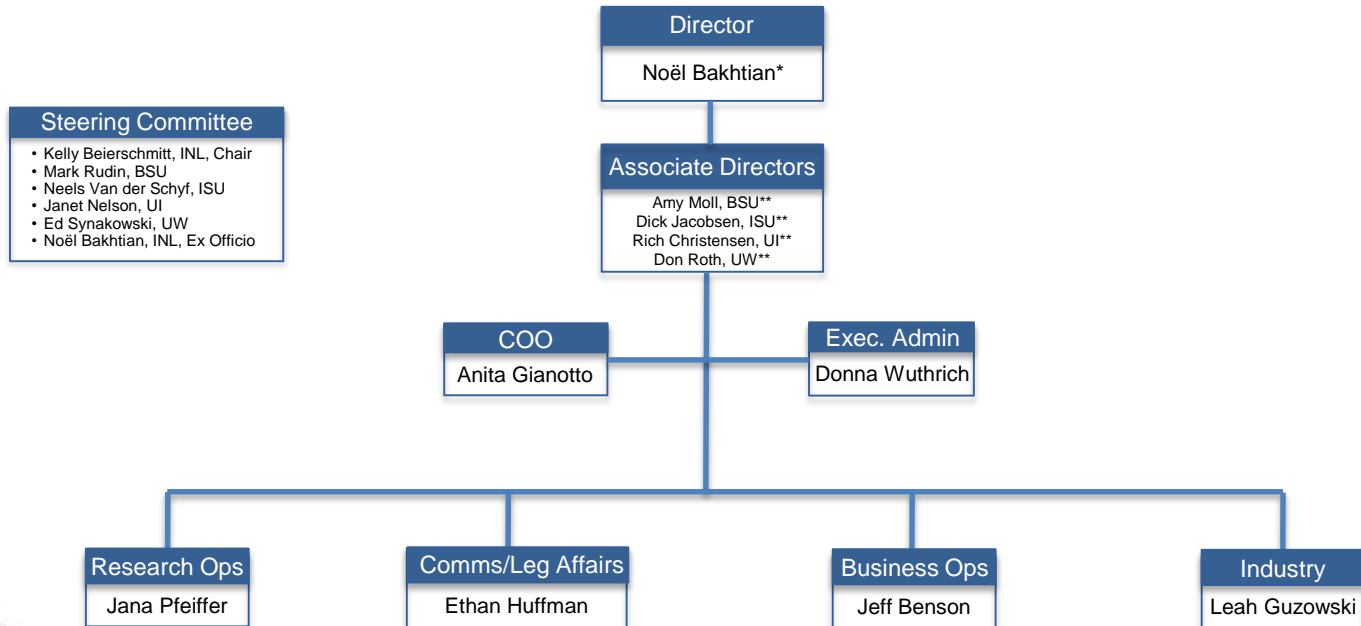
Director

Noël Bakhtian*

Steering Committee

- Kelly Beierschmitt, INL, Chair
- Mark Rudin, BSU
- Neels Van der Schyf, ISU
- Janet Nelson, UI
- Ed Synakowski, UW
- Noël Bakhtian, INL, Ex Officio

Associate Directors

Amy Moll, BSU**
Dick Jacobsen, ISU**
Rich Christensen, UI**
Don Roth, UW**

COO

Anita Gianotto

Exec. Admin

Donna Wuthrich

Research Ops

Jana Pfeiffer

Comms/Leg Affairs

Ethan Huffman

Business Ops

Jeff Benson

Industry

Leah Guzowski